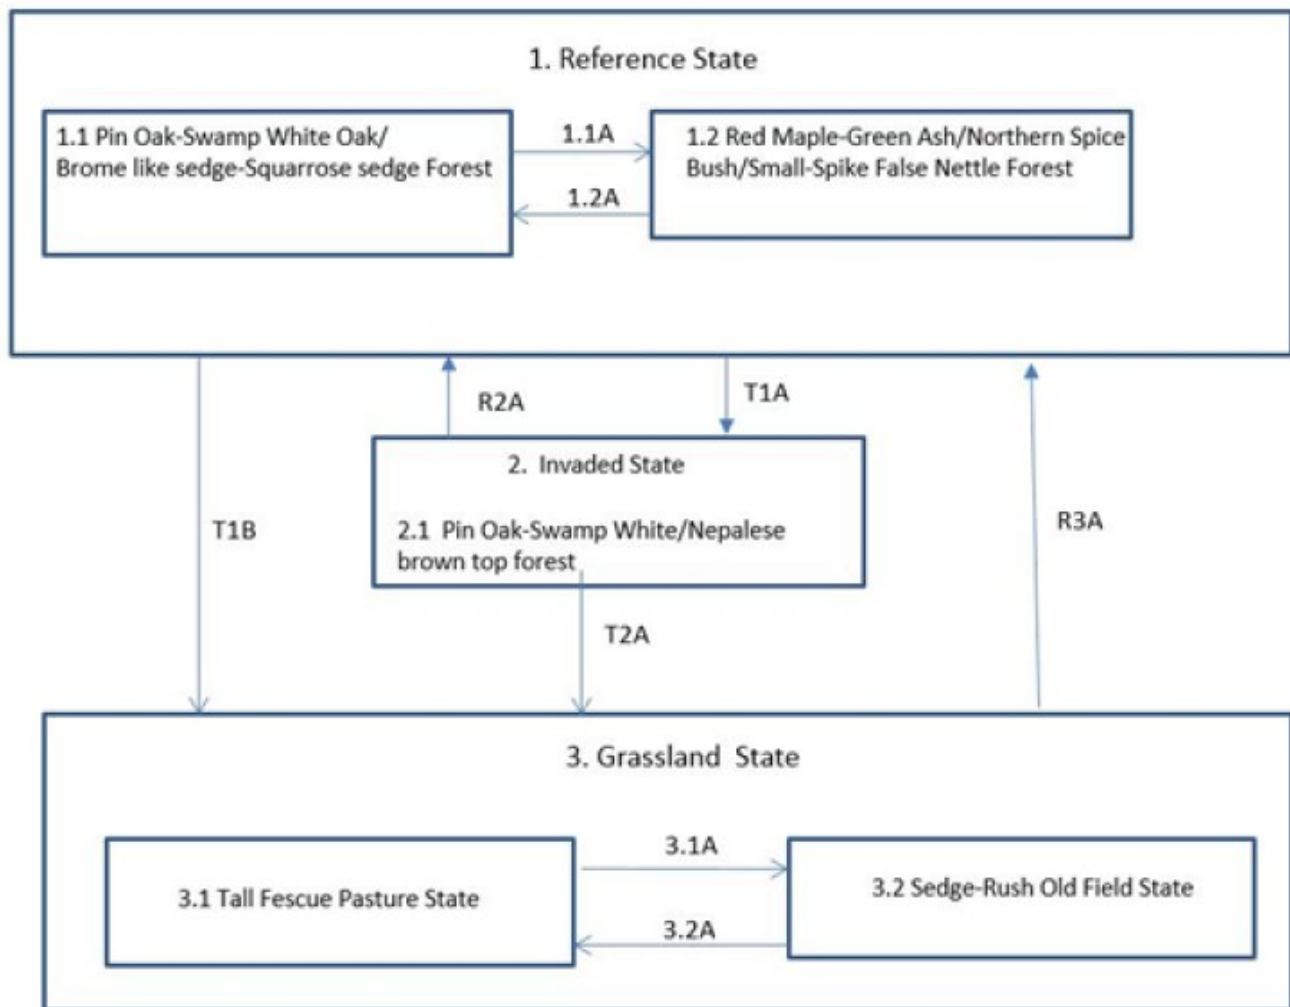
1. Reference State

1.1 Pin Oak-Swamp White Oak/ Brome like sedge-Squarrose sedge Forest

1.1A

1.2A

1.2 Red Maple-Green Ash/Northern Spice Bush/Small-Spike False Nettle Forest

R2A

T1A

T1B

2. Invaded State

2.1 Pin Oak-Swamp White/Nepalese brown top forest

R3A

T2A

3. Grassland State

3.1 Tall Fescue Pasture State

3.1A

3.2A

3.2 Sedge-Rush Old Field State